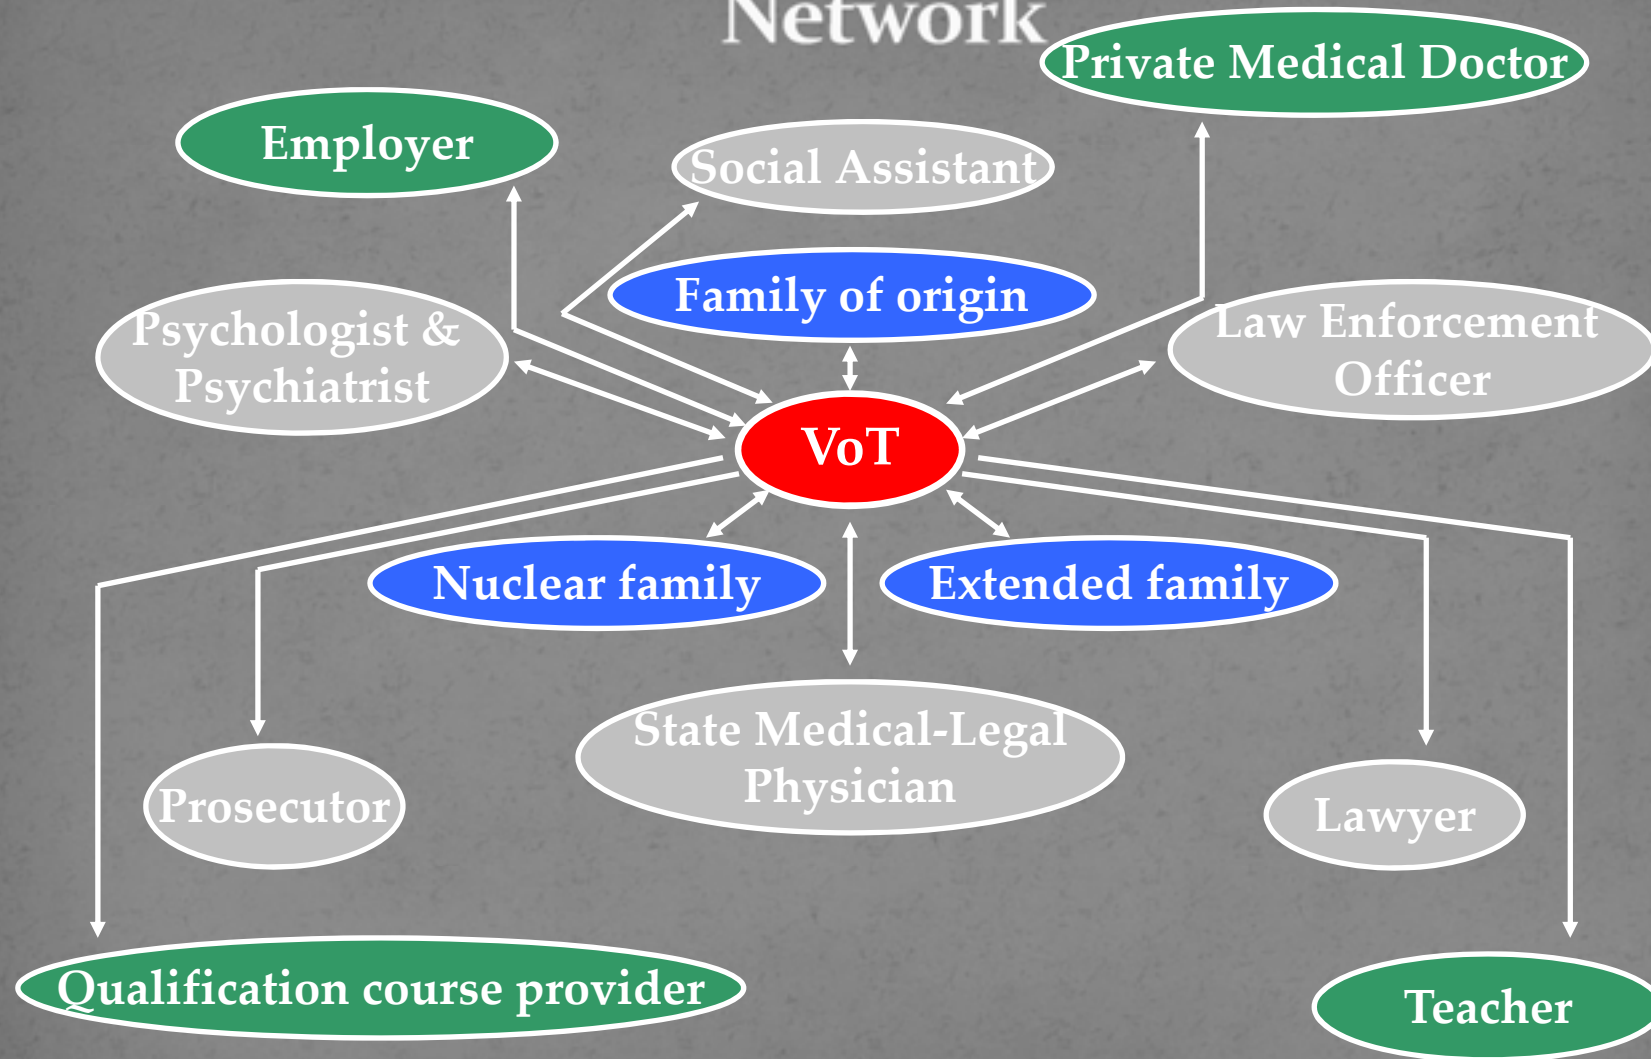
Network

Private Medical Doctor

Employer

Social Assistant

Family of origin

Psychologist & Psychiatrist

Law Enforcement Officer

VoT

Nuclear family

Extended family

State Medical-Legal Physician

Prosecutor

Lawyer

Qualification course provider

Teacher